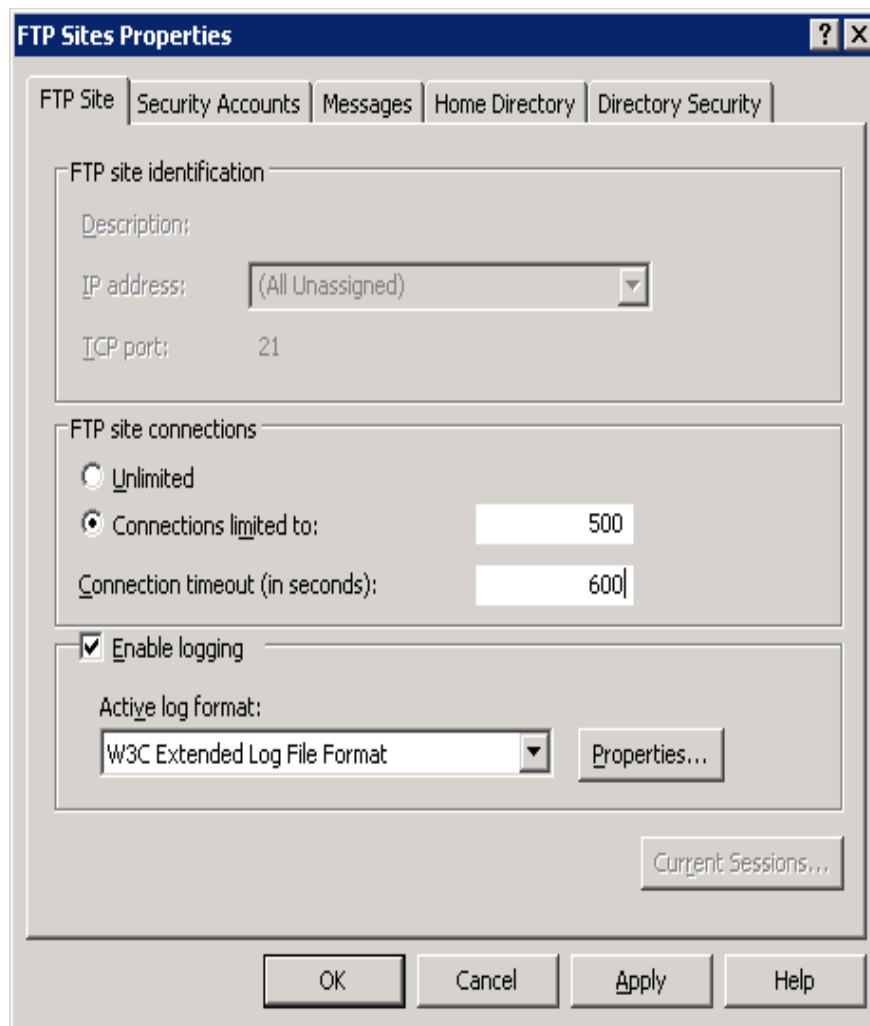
FTP Sites Properties

?

FTP Site | Security Accounts | Messages | Home Directory | Directory Security

FTP site identification

Description:

IP address: (All Unassigned)

TCP port: 21

FTP site connections

Unlimited

Connections limited to: 500

Connection timeout (in seconds): 600

Enable logging

Active log format:

W3C Extended Log File Format

Properties...

Current Sessions...

OK

Cancel

Apply

Help